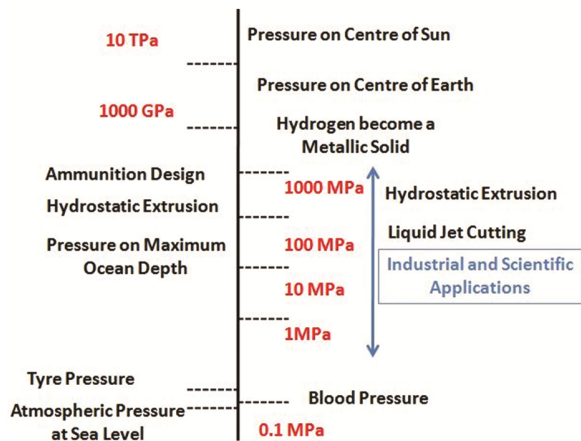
10 TPa

Pressure on Centre of Sun

Pressure on Centre of Earth

1000 GPa

Hydrogen become a Metallic Solid

Ammunition Design

1000 MPa

Hydrostatic Extrusion

Hydrostatic Extrusion

Liquid Jet Cutting

Pressure on Maximum Ocean Depth

100 MPa

Industrial and Scientific Applications

10 MPa

1MPa

Tyre Pressure

Blood Pressure

Atmospheric Pressure at Sea Level

0.1 MPa